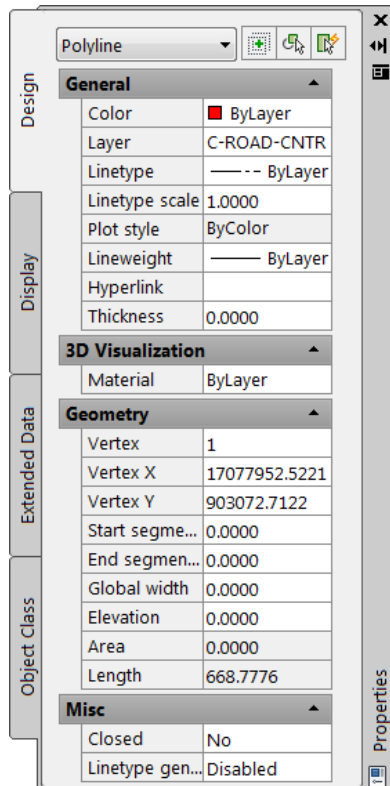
Design

Display

Extended Data

Object Class

Polyline

**General**

| | |
|---|---|
| Color | ByLayer |
| Layer | C-ROAD-CNTR |
| Linetype | ——-- ByLayer |
| Linetype scale | 1.0000 |
| Plot style | ByColor |
| Lineweight | ——— ByLayer |
| Hyperlink | |
| Thickness | 0.0000 |

**3D Visualization**

| | |
|---|---|
| Material | ByLayer |

**Geometry**

| | |
|---|---|
| Vertex | 1 |
| Vertex X | 17077952.5221 |
| Vertex Y | 903072.7122 |
| Start segme... | 0.0000 |
| End segmen... | 0.0000 |
| Global width | 0.0000 |
| Elevation | 0.0000 |
| Area | 0.0000 |
| Length | 668.7776 |

**Misc**

| | |
|---|---|
| Closed | No |
| Linetype gen... | Disabled |

Properties